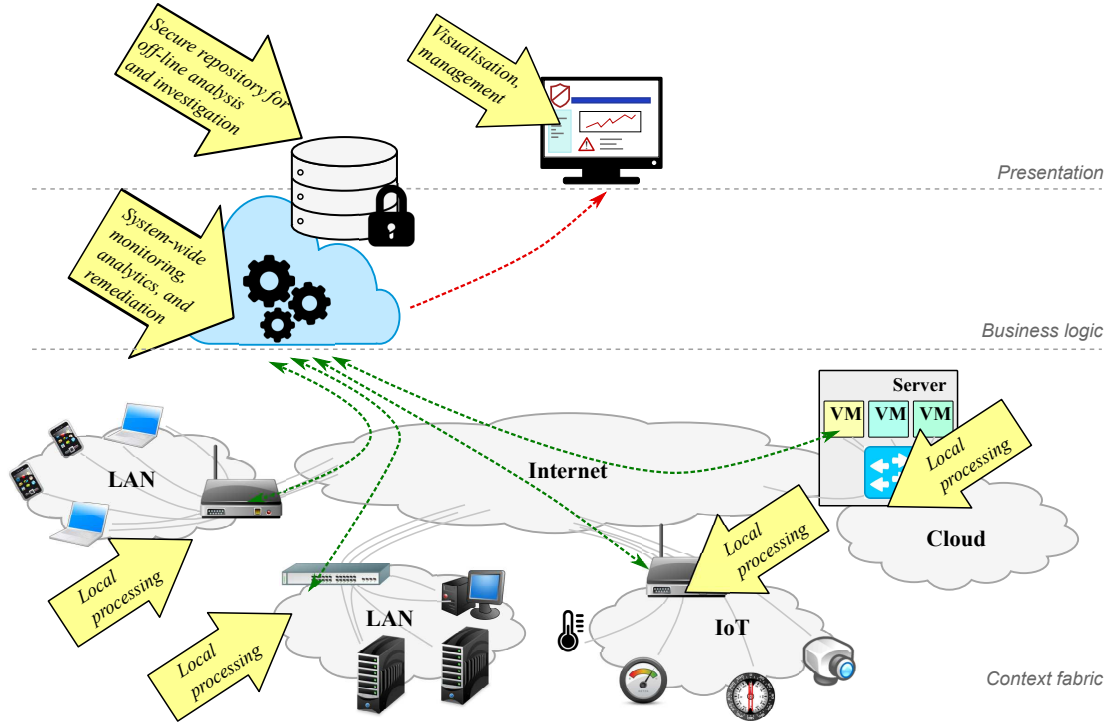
Secure repository for off-line analysis and investigation

Visualisation, management

Presentation

System-wide monitoring, analytics, and remediation

Business logic

Server

VM

VM

VM

Local processing

LAN

Internet

Cloud

Local processing

Local processing

LAN

IoT

Local processing

Context fabric